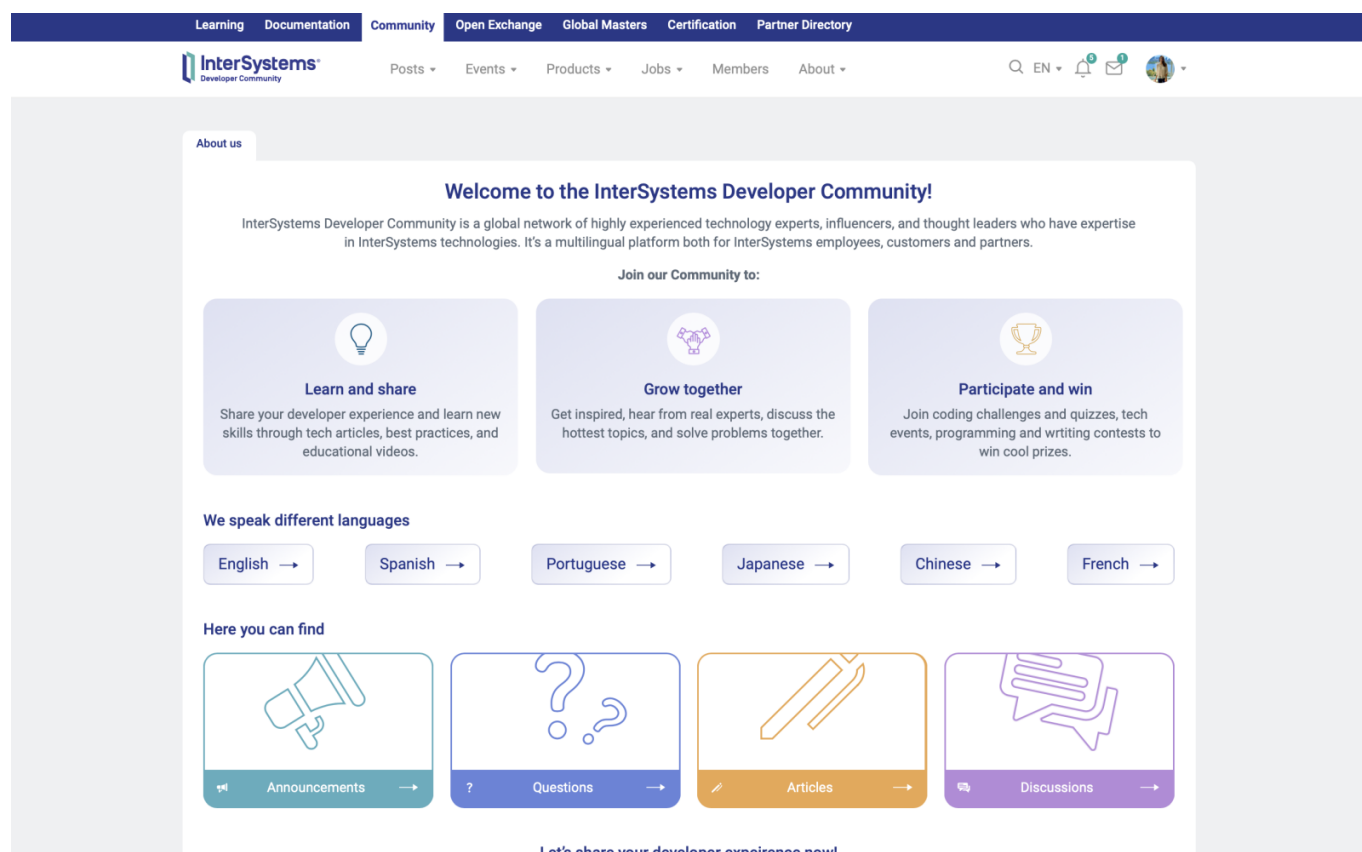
Learning Documentation Community Open Exchange Global Masters Certification Partner Directory

InterSystems
Developer Community

Posts ▾ Events ▾ Products ▾ Jobs ▾ Members About ▾

EN ▾ 5 1

About us

Welcome to the InterSystems Developer Community!

InterSystems Developer Community is a global network of highly experienced technology experts, influencers, and thought leaders who have expertise in InterSystems technologies. It's a multilingual platform both for InterSystems employees, customers and partners.

Join our Community to:

Learn and share
Share your developer experience and learn new skills through tech articles, best practices, and educational videos.

Grow together
Get inspired, hear from real experts, discuss the hottest topics, and solve problems together.

Participate and win
Join coding challenges and quizzes, tech events, programming and wrtiting contests to win cool prizes.

We speak different languages

English →
Spanish →
Portuguese →
Japanese →
Chinese →
French →

Here you can find

Announcements →
? Questions →
Articles →
Discussions →

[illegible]